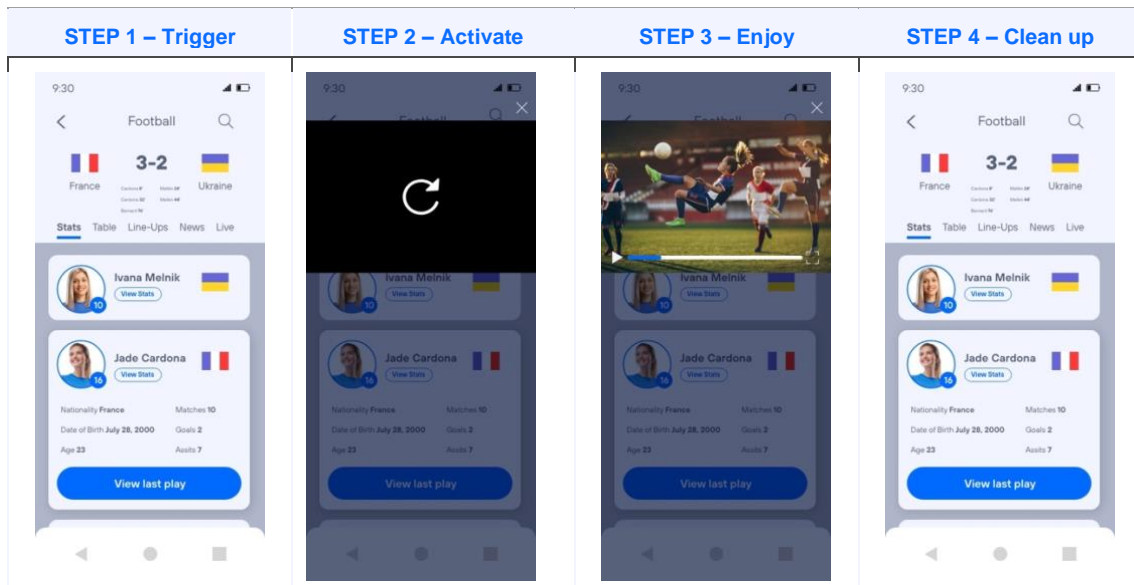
| STEP 1 – Trigger | STEP 2 – Activate | STEP 3 – Enjoy | STEP 4 – Clean up |
|---|---|---|---|

9:30

Football

France 3-2 Ukraine

Stats Table Line-Ups News Live

Ivana Melnik
View Stats
10

Jade Cardona
View Stats
16

Nationality France Matches 10
Date of Birth July 28, 2000 Goals 2
Age 23 Assits 7

View last play

9:30

Ivana Melnik
View Stats
10

Jade Cardona
View Stats
16

Nationality France Matches 10
Date of Birth July 28, 2000 Goals 2
Age 23 Assits 7

View last play

9:30

Ivana Melnik
View Stats
10

Jade Cardona
View Stats
16

Nationality France Matches 10
Date of Birth July 28, 2000 Goals 2
Age 23 Assits 7

View last play

9:30

Football

France 3-2 Ukraine

Stats Table Line-Ups News Live

Ivana Melnik
View Stats
10

Jade Cardona
View Stats
16

Nationality France Matches 10
Date of Birth July 28, 2000 Goals 2
Age 23 Assits 7

View last play